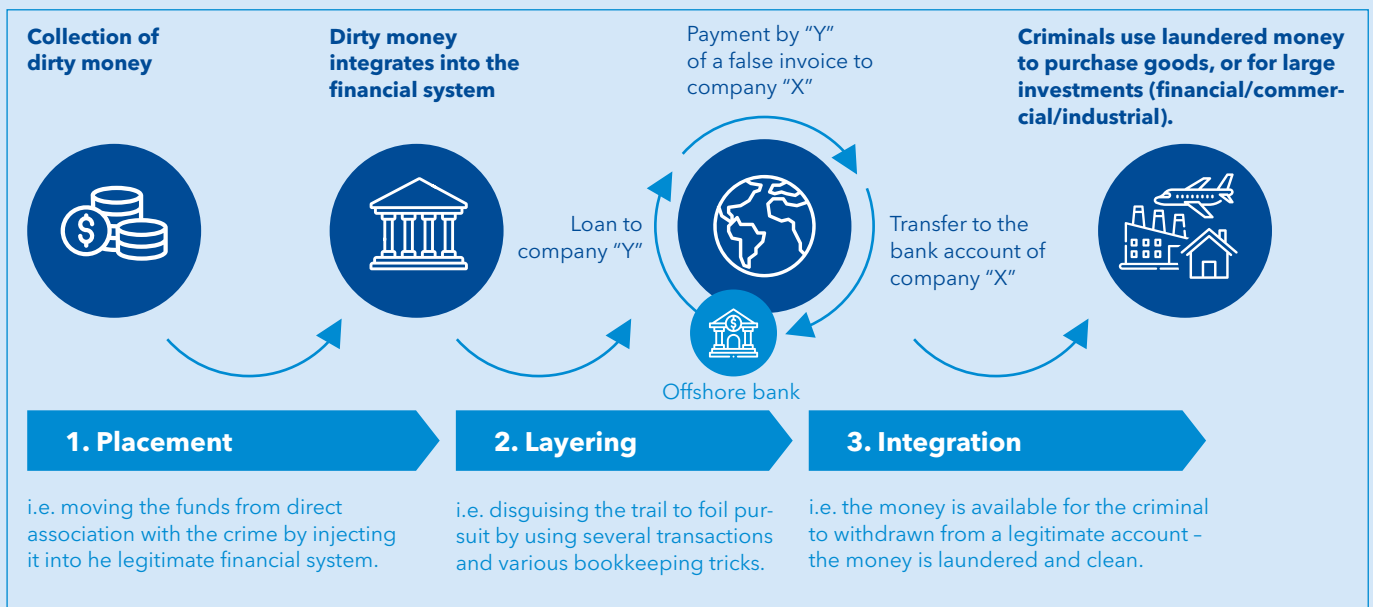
Collection of dirty money

Dirty money integrates into the financial system

Payment by "Y" of a false invoice to company "X"

Criminals use laundered money to purchase goods, or for large investments (financial/commercial/industrial).

Loan to company "Y"

Transfer to the bank account of company "X"

Offshore bank

1. Placement

2. Layering

3. Integration

i.e. moving the funds from direct association with the crime by injecting it into he legitimate financial system.

i.e. disguising the trail to foil pursuit by using several transactions and various bookkeeping tricks.

i.e. the money is available for the criminal to withdrawn from a legitimate account – the money is laundered and clean.